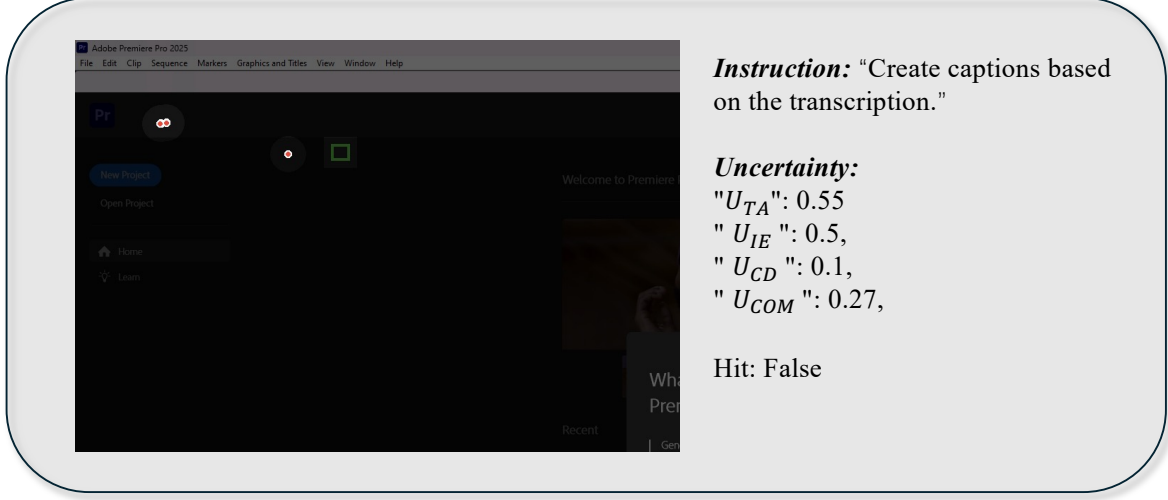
Pr Adobe Premiere Pro 2025
File Edit Clip Sequence Markers Graphics and Titles View Window Help

Pr

New Project

Open Project

Home

Learn

Welcome to Premiere

Wha
Prer

Recent

Gen

*Instruction:* "Create captions based on the transcription."

*Uncertainty:*
"$U_{TA}$": 0.55
" $U_{IE}$ ": 0.5,
" $U_{CD}$ ": 0.1,
" $U_{COM}$ ": 0.27,

Hit: False